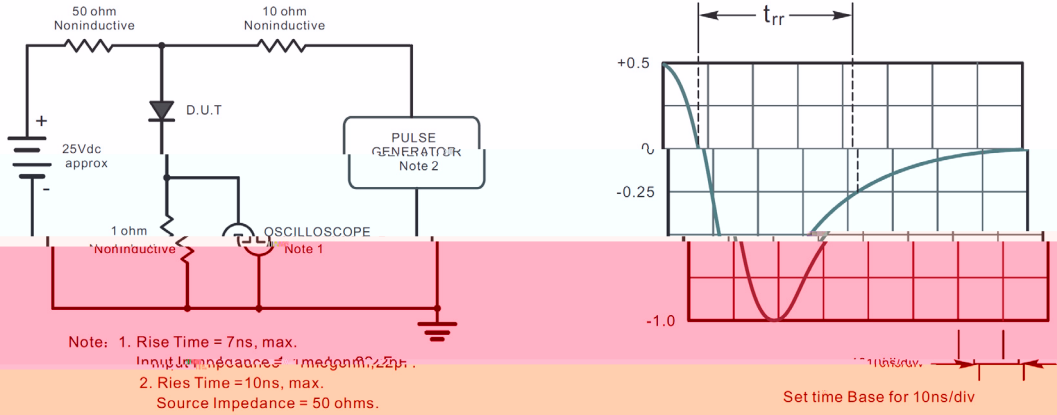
50 ohm
Noninductive

10 ohm
Noninductive

D.U.T

+

25Vdc
approx

-

PULSE
GENERATOR
Note 2

1 ohm
Noninductive

OSCILLOSCOPE
Note 1

Note: 1. Rise Time = 7ns, max.
Input Impedance = 1megohm,22pF.
2. Ries Time =10ns, max.
Source Impedance = 50 ohms.

$t_{rr}$

+0.5

0

-0.25

-1.0

1cm

Set time Base for 10ns/div